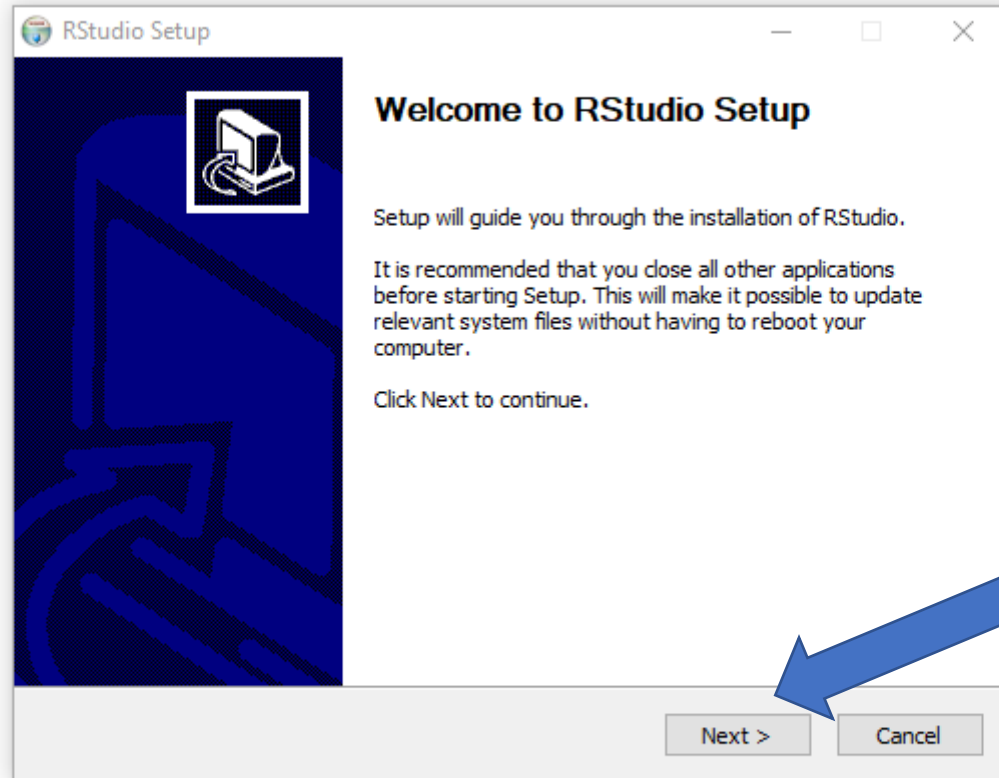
RStudio Setup

Welcome to RStudio Setup

Setup will guide you through the installation of RStudio.

It is recommended that you close all other applications before starting Setup. This will make it possible to update relevant system files without having to reboot your computer.

Click Next to continue.

Next >
Cancel